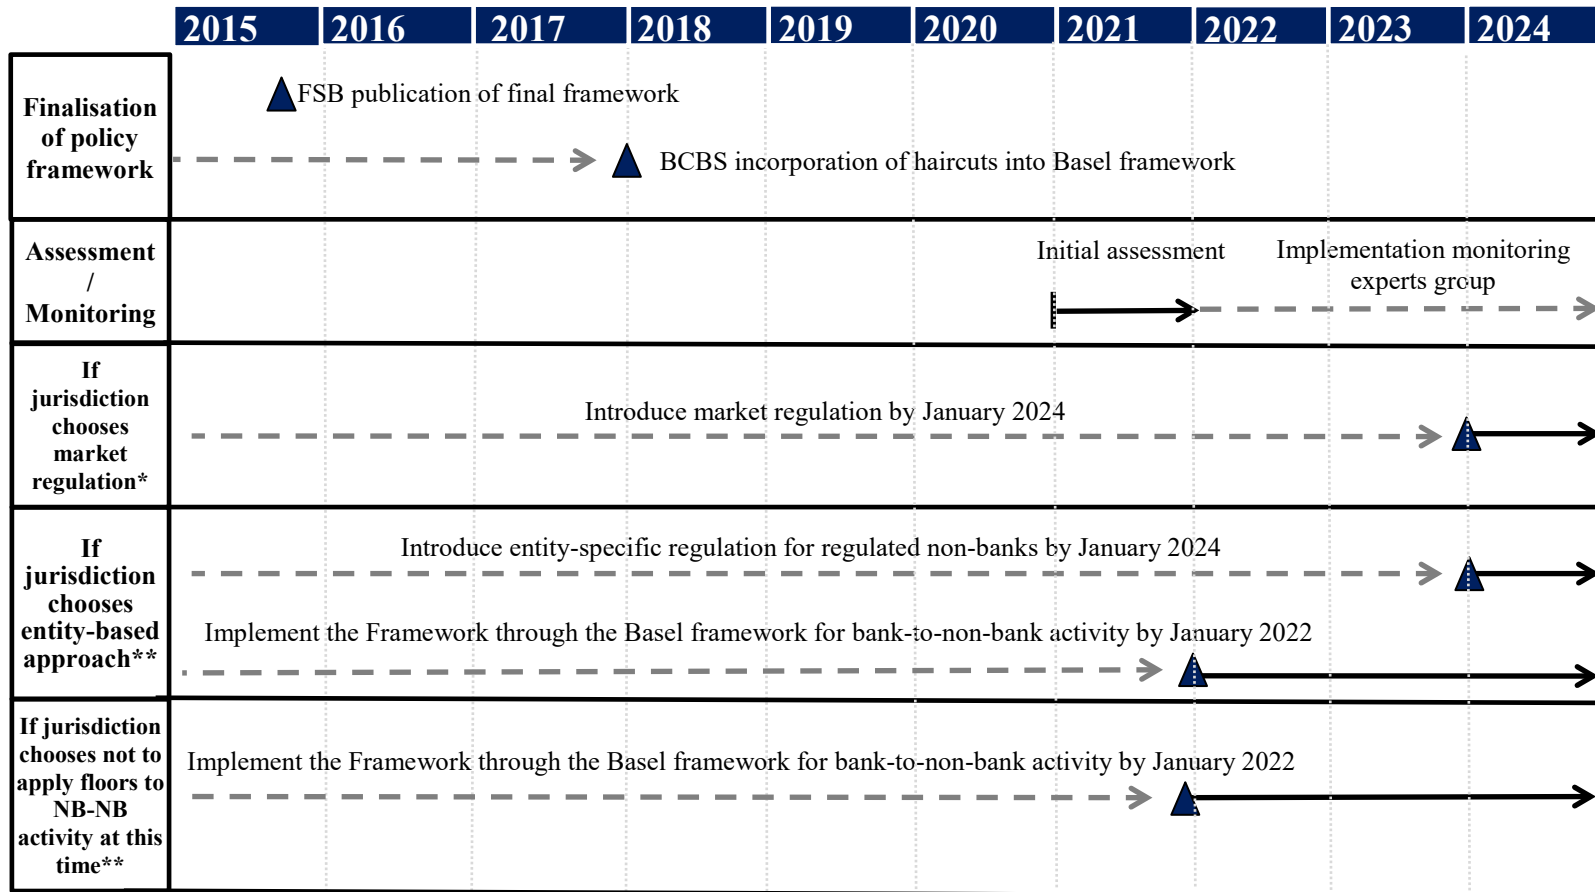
| | 2015 | 2016 | 2017 | 2018 | 2019 | 2020 | 2021 | 2022 | 2023 | 2024 |
|---|---|---|---|---|---|---|---|---|---|---|

Finalisation of policy framework

FSB publication of final framework

BCBS incorporation of haircuts into Basel framework

Assessment / Monitoring

Initial assessment

Implementation monitoring experts group

If jurisdiction chooses market regulation*

Introduce market regulation by January 2024

If jurisdiction chooses entity-based approach**

Introduce entity-specific regulation for regulated non-banks by January 2024

Implement the Framework through the Basel framework for bank-to-non-bank activity by January 2022

If jurisdiction chooses not to apply floors to NB-NB activity at this time**

Implement the Framework through the Basel framework for bank-to-non-bank activity by January 2022